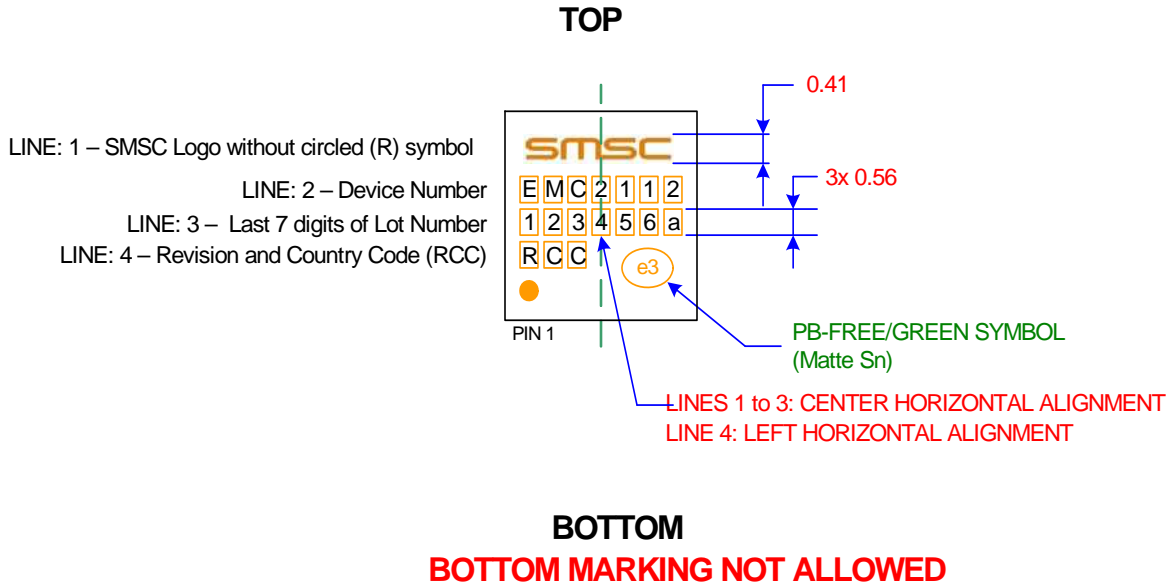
TOP

LINE: 1 – SMSC Logo without circled (R) symbol
LINE: 2 – Device Number
LINE: 3 – Last 7 digits of Lot Number
LINE: 4 – Revision and Country Code (RCC)

SMSC
E M C 2 1 1 2
1 2 3 4 5 6 a
R C C
e3
PIN 1

0.41
3x 0.56

PB-FREE/GREEN SYMBOL
(Matte Sn)

LINES 1 to 3: CENTER HORIZONTAL ALIGNMENT
LINE 4: LEFT HORIZONTAL ALIGNMENT

BOTTOM
BOTTOM MARKING NOT ALLOWED